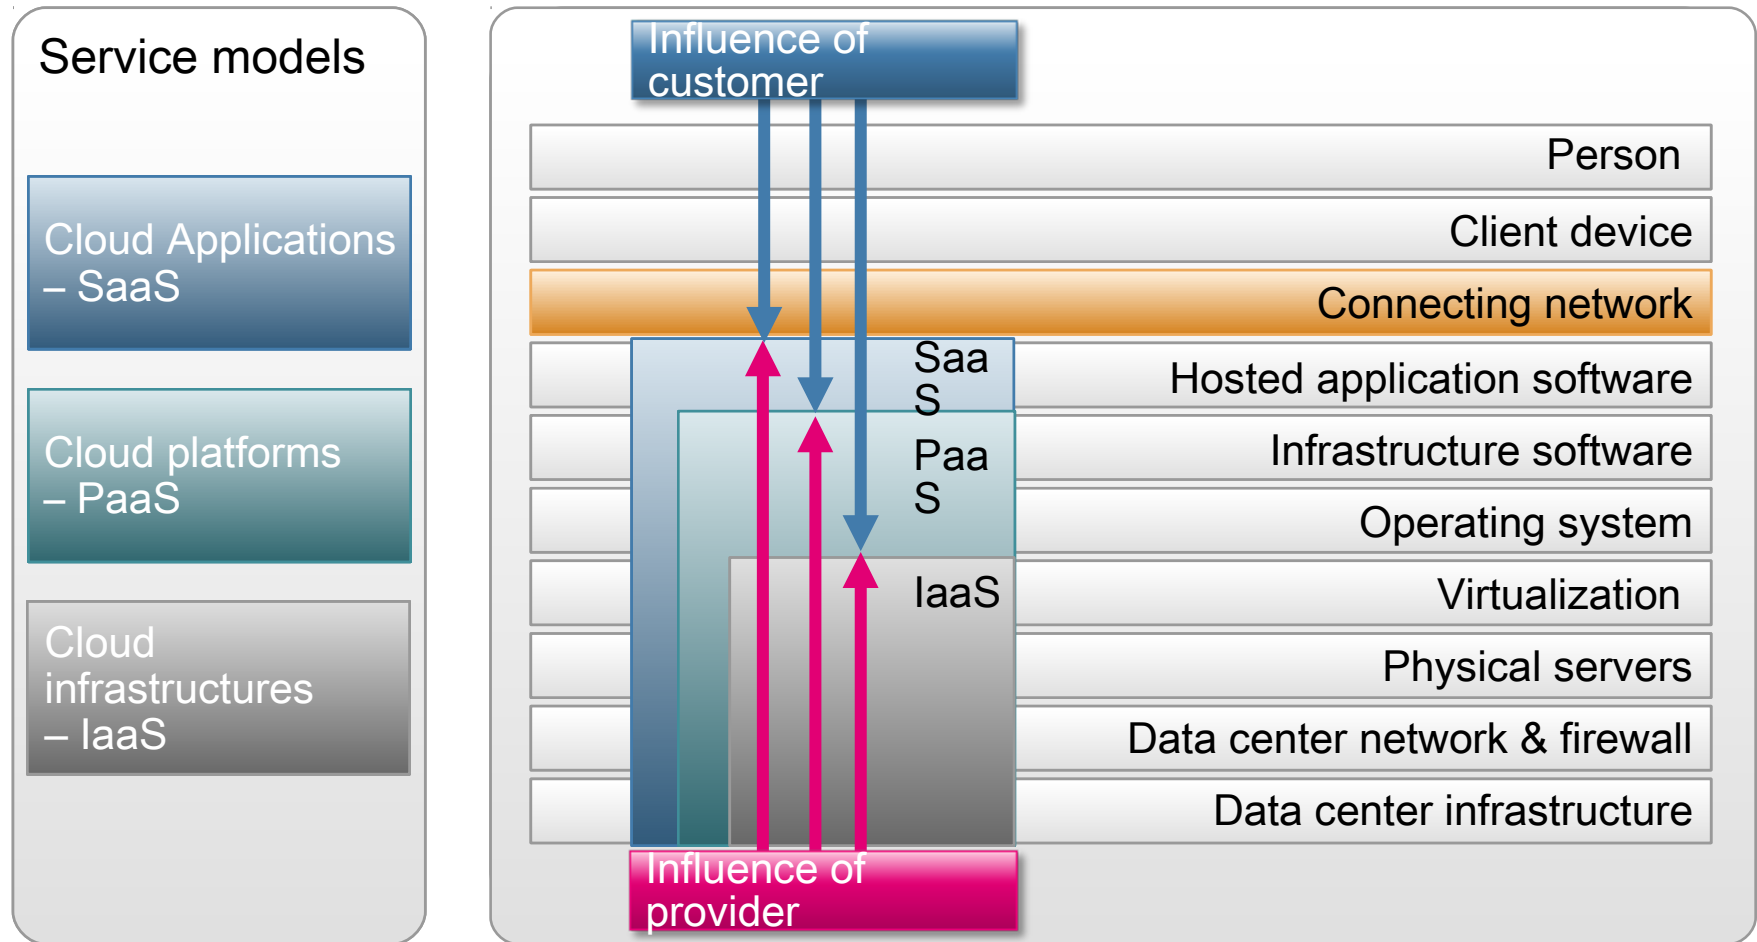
Service models

Cloud Applications – SaaS

Cloud platforms – PaaS

Cloud infrastructures – IaaS

Influence of customer

Person

Client device

Connecting network

Saa S

Hosted application software

Paa S

Infrastructure software

Operating system

IaaS

Virtualization

Physical servers

Data center network & firewall

Data center infrastructure

Influence of provider